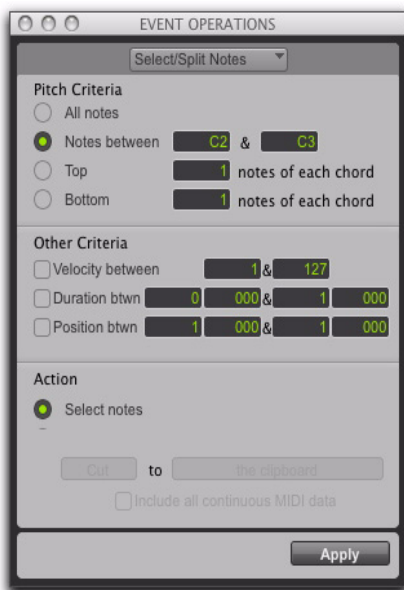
EVENT OPERATIONS

Select/Split Notes

Pitch Criteria

All notes

Notes between C2 & C3

Top 1 notes of each chord

Bottom 1 notes of each chord

Other Criteria

Velocity between 1 & 127

Duration btwn 0 000 & 1 000

Position btwn 1 000 & 1 000

Action

Select notes

Cut to the clipboard

Include all continuous MIDI data

Apply